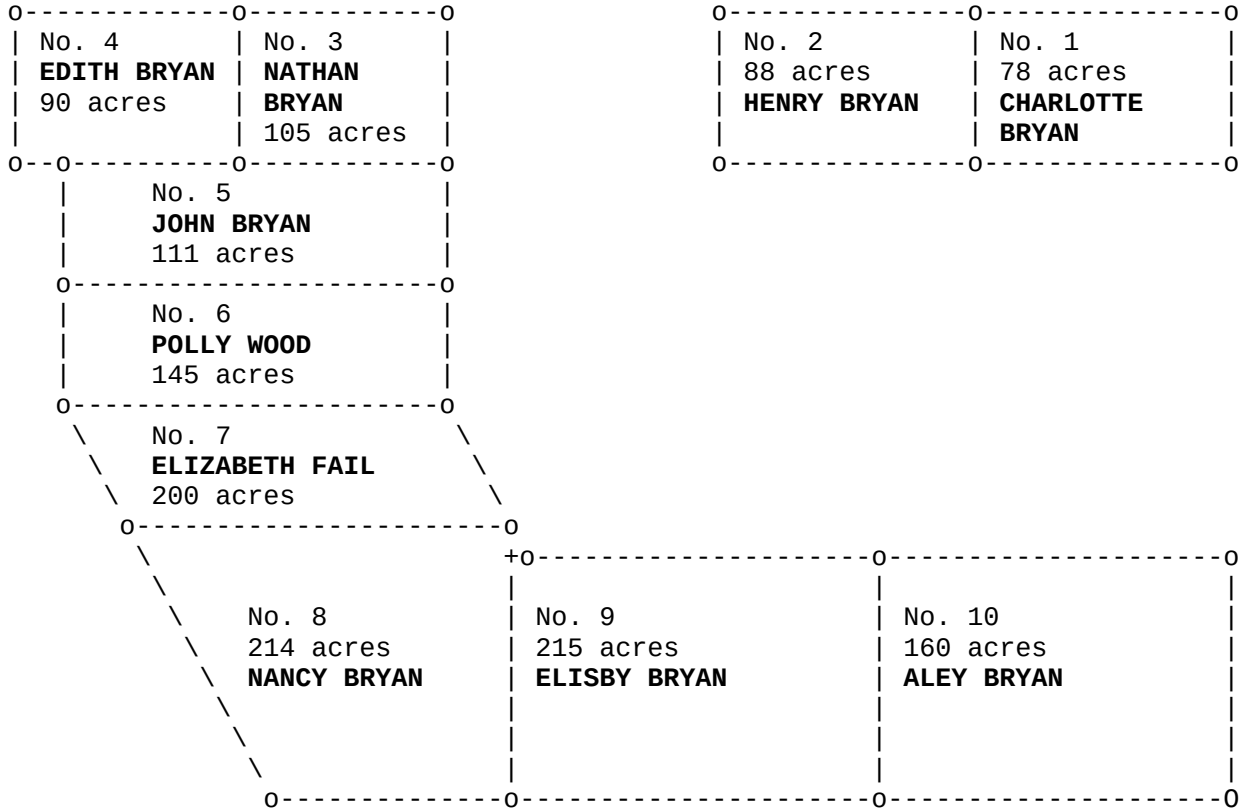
No. 4
EDITH BRYAN
90 acres

No. 3
NATHAN BRYAN
105 acres

No. 2
88 acres
HENRY BRYAN

No. 1
78 acres
CHARLOTTE BRYAN

No. 5
JOHN BRYAN
111 acres

No. 6
POLLY WOOD
145 acres

No. 7
ELIZABETH FAIL
200 acres

No. 8
214 acres
NANCY BRYAN

No. 9
215 acres
ELISBY BRYAN

No. 10
160 acres
ALEY BRYAN